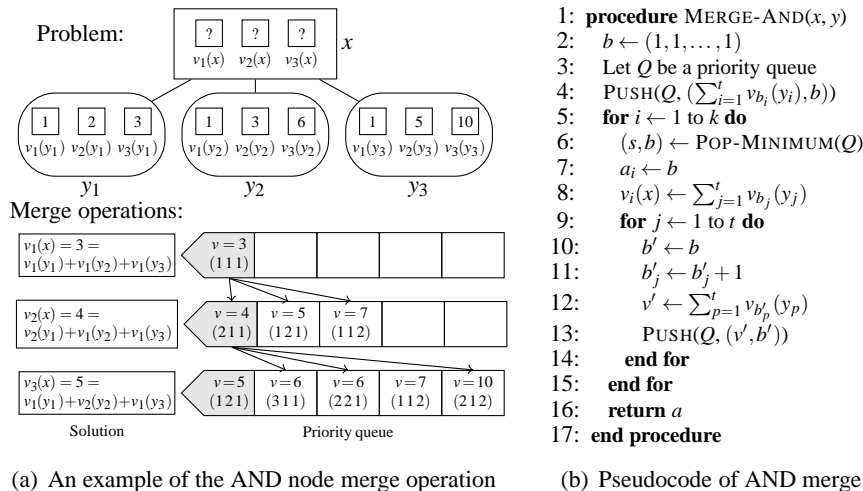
Problem:

| ? | ? | ? |
|---|---|---|
| $v_1(x)$ | $v_2(x)$ | $v_3(x)$ |

$x$

| 1 | 2 | 3 |
|---|---|---|
| $v_1(y_1)$ | $v_2(y_1)$ | $v_3(y_1)$ |

$y_1$

| 1 | 3 | 6 |
|---|---|---|
| $v_1(y_2)$ | $v_2(y_2)$ | $v_3(y_2)$ |

$y_2$

| 1 | 5 | 10 |
|---|---|---|
| $v_1(y_3)$ | $v_2(y_3)$ | $v_3(y_3)$ |

$y_3$

Merge operations:

$v_1(x) = 3 =$
$v_1(y_1)+v_1(y_2)+v_1(y_3)$

$v = 3$
(1 1 1)

$v_2(x) = 4 =$
$v_2(y_1)+v_1(y_2)+v_1(y_3)$

$v = 4$ (2 1 1) | $v = 5$ (1 2 1) | $v = 7$ (1 1 2)

$v_3(x) = 5 =$
$v_1(y_1)+v_2(y_2)+v_1(y_3)$

$v = 5$ (1 2 1) | $v = 6$ (3 1 1) | $v = 6$ (2 2 1) | $v = 7$ (1 1 2) | $v = 10$ (2 1 2)

Solution

Priority queue

1: **procedure** MERGE-AND$(x, y)$
2: $b \leftarrow (1, 1, \ldots, 1)$
3: Let $Q$ be a priority queue
4: PUSH$(Q, (\sum_{i=1}^{t} v_{b_i}(y_i), b))$
5: **for** $i \leftarrow 1$ to $k$ **do**
6: $(s, b) \leftarrow$ POP-MINIMUM$(Q)$
7: $a_i \leftarrow b$
8: $v_i(x) \leftarrow \sum_{j=1}^{t} v_{b_j}(y_j)$
9: **for** $j \leftarrow 1$ to $t$ **do**
10: $b' \leftarrow b$
11: $b'_j \leftarrow b'_j + 1$
12: $v' \leftarrow \sum_{p=1}^{t} v_{b'_p}(y_p)$
13: PUSH$(Q, (v', b'))$
14: **end for**
15: **end for**
16: **return** $a$
17: **end procedure**

(a) An example of the AND node merge operation

(b) Pseudocode of AND merge